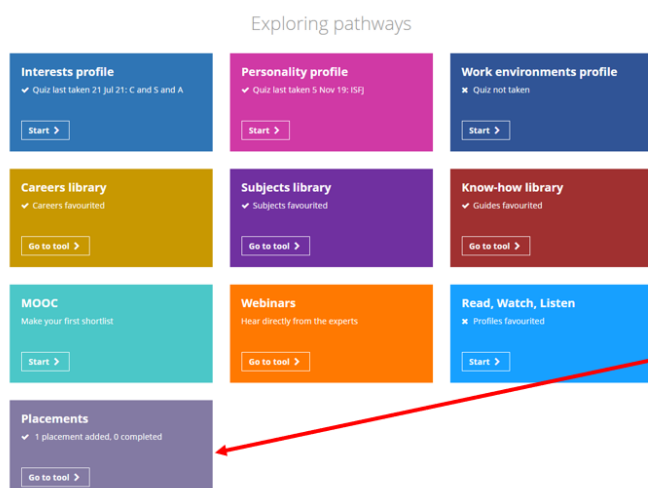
Exploring pathways

Interests profile
✔ Quiz last taken 21 Jul 21: C and S and A
Start >

Personality profile
✔ Quiz last taken 5 Nov 19: ISFJ
Start >

Work environments profile
✖ Quiz not taken
Start >

Careers library
✔ Careers favourited
Go to tool >

Subjects library
✔ Subjects favourited
Go to tool >

Know-how library
✔ Guides favourited
Go to tool >

MOOC
Make your first shortlist
Start >

Webinars
Hear directly from the experts
Go to tool >

Read, Watch, Listen
✖ Profiles favourited
Start >

Placements
✔ 1 placement added, 0 completed
Go to tool >